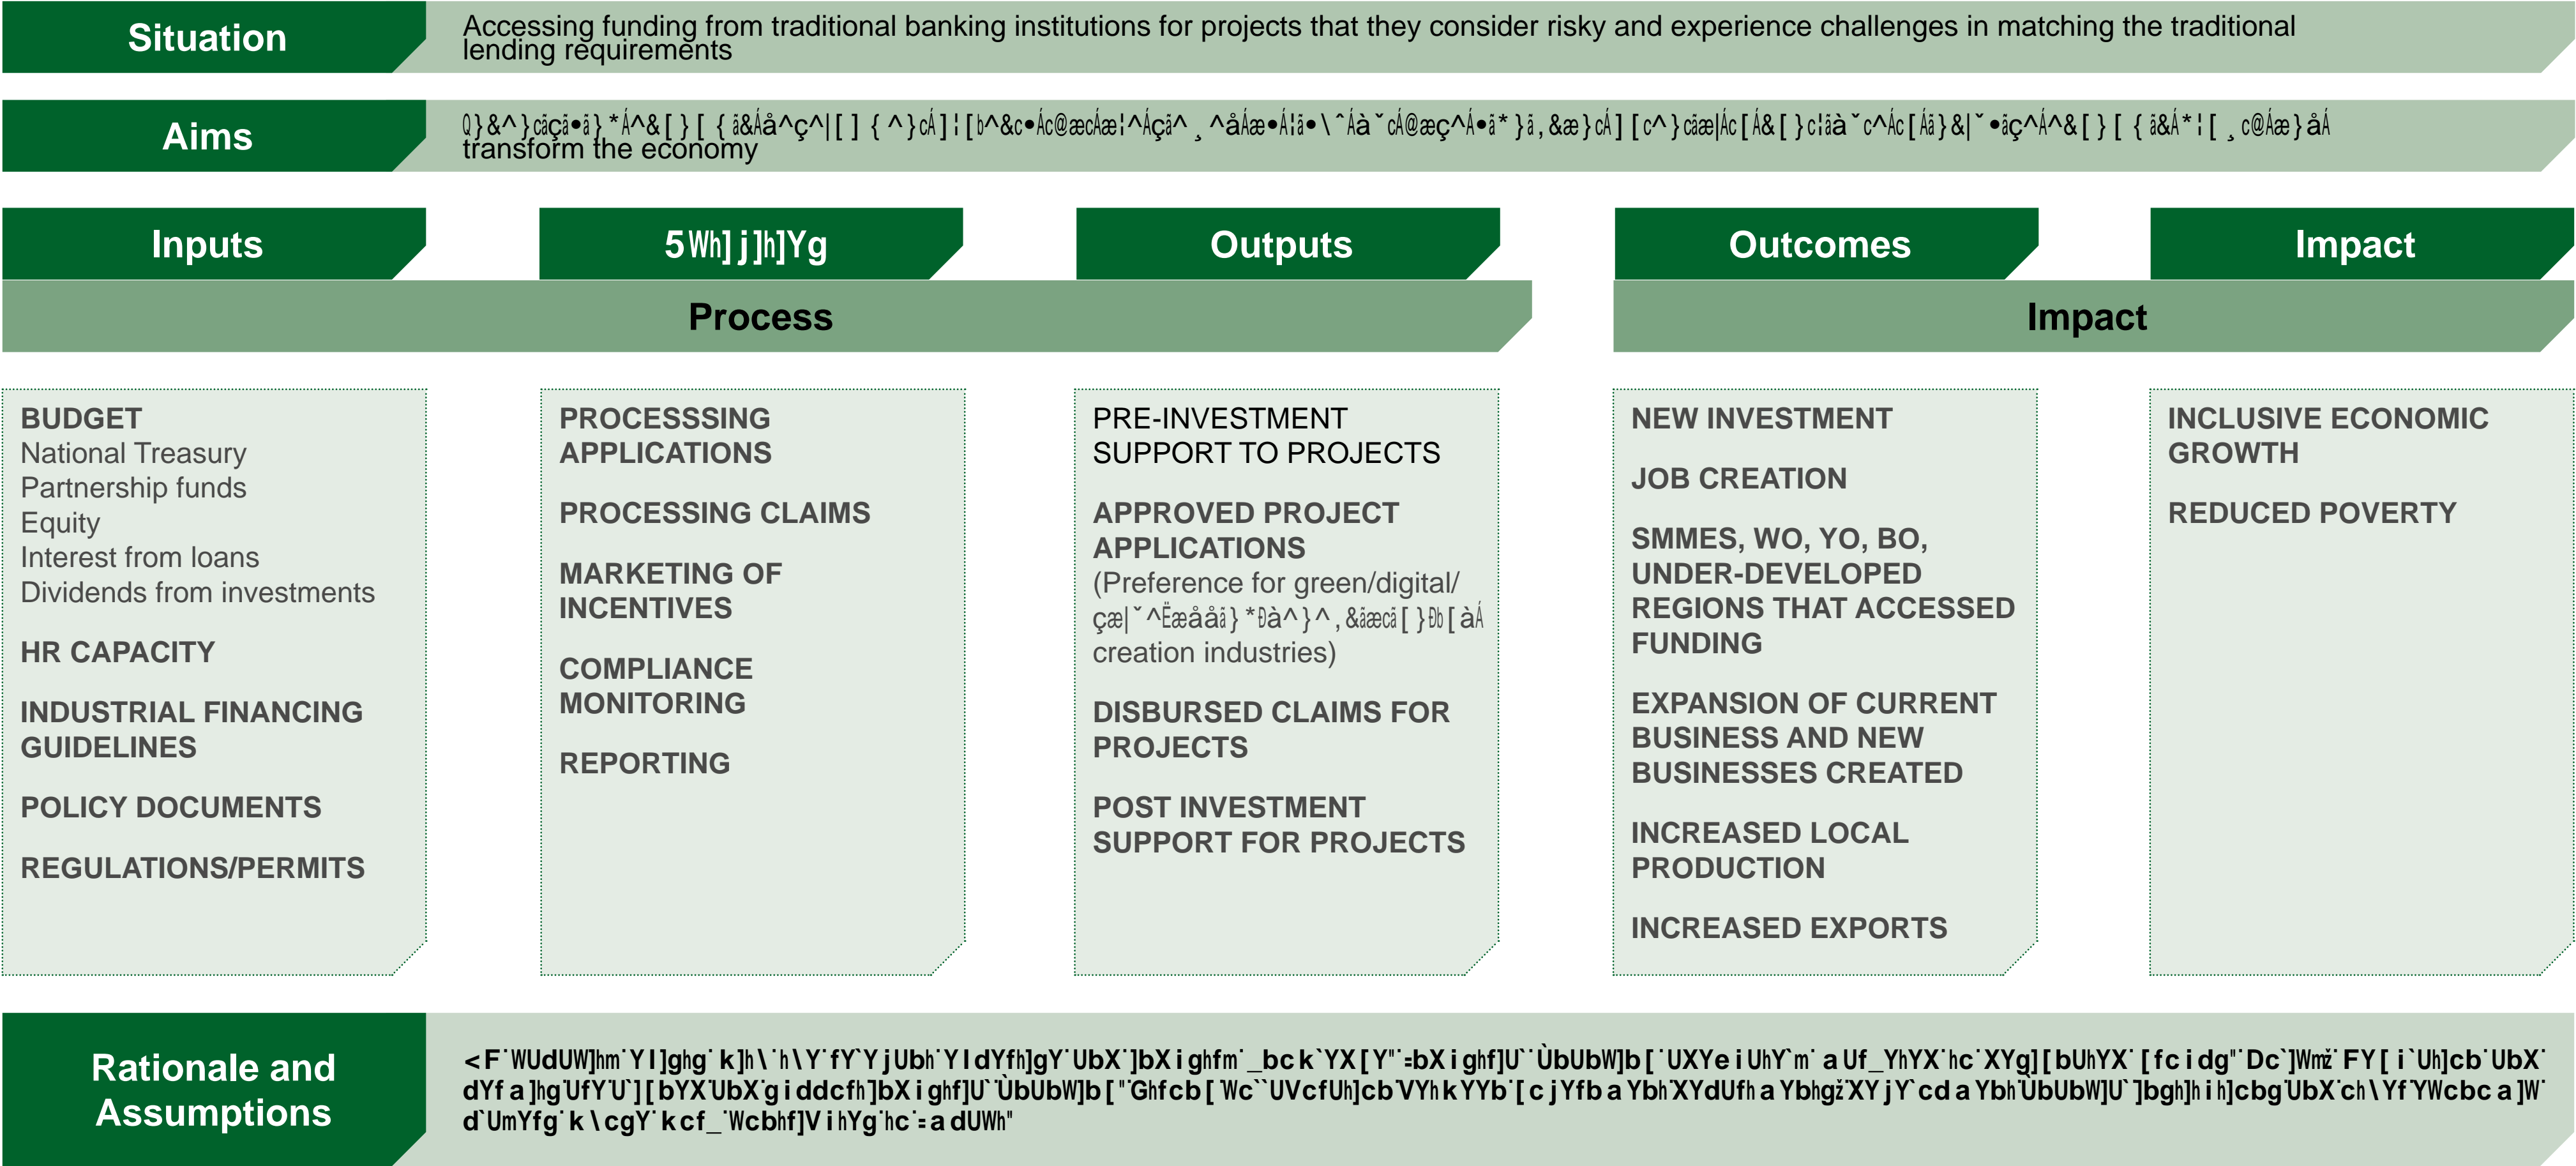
Situation

Accessing funding from traditional banking institutions for projects that they consider risky and experience challenges in matching the traditional lending requirements

Aims

Q}&^}cäçã•ã}*Á^&[}[{ã&Áå^ç^|[]{^}cÁ]¦[b^&c•Ác@æcÁæ¦^Áçã^¸^åÁæ•Á¦ã•\^Áà^cÁ@æç^Á•ã*}ã,&æ}cÁ][c^}cãæ|Ác[Á&[}c¦ãà˘c^Ác[Áã}&|˘•ãç^Á^&[}[{ã&Á*¦[¸c@Áæ}åÁ transform the economy

Inputs

5Wh]j]h]Yg

Outputs

Outcomes

Impact

Process

Impact

BUDGET
National Treasury
Partnership funds
Equity
Interest from loans
Dividends from investments

HR CAPACITY

INDUSTRIAL FINANCING GUIDELINES

POLICY DOCUMENTS

REGULATIONS/PERMITS

PROCESSSING APPLICATIONS

PROCESSING CLAIMS

MARKETING OF INCENTIVES

COMPLIANCE MONITORING

REPORTING

PRE-INVESTMENT SUPPORT TO PROJECTS

APPROVED PROJECT APPLICATIONS
(Preference for green/digital/ çæ|˘^Ëæååã}*Ðà^}^,&ãæcã[}Ðb[àÁ creation industries)

DISBURSED CLAIMS FOR PROJECTS

POST INVESTMENT SUPPORT FOR PROJECTS

NEW INVESTMENT

JOB CREATION

SMMES, WO, YO, BO, UNDER-DEVELOPED REGIONS THAT ACCESSED FUNDING

EXPANSION OF CURRENT BUSINESS AND NEW BUSINESSES CREATED

INCREASED LOCAL PRODUCTION

INCREASED EXPORTS

INCLUSIVE ECONOMIC GROWTH

REDUCED POVERTY

Rationale and Assumptions

<F WUdUW]hm Y I]ghg k]h\ h\Y fY Y jUbh Y I dYfh]gY UbX ]bX i ghfm _bck YX[Y" =bX i ghf]U ÙbUbW]b[ UXYe i UhY m a Uf_YhYX hc XYg][bUhYX [fc i dg" Dc ]Wm FY[ i Uh]cb UbX dYf a ]hg UfY U [bYX UbX g i ddcfh]bX i ghf]U ÙbUbW]b[ "Ghfcb[ Wc UVcfUh]cb VYh k YYb [c j Yfb a Ybh XYdUfh a Ybhg XY j Y cd a Ybh UbUbW]U ]bgh]h i h]cbg UbX ch\ Yf YWcbc a ]W d UmYfg k\cgY k cf_ Wcbhf]V i hYg hc =a dUWh"